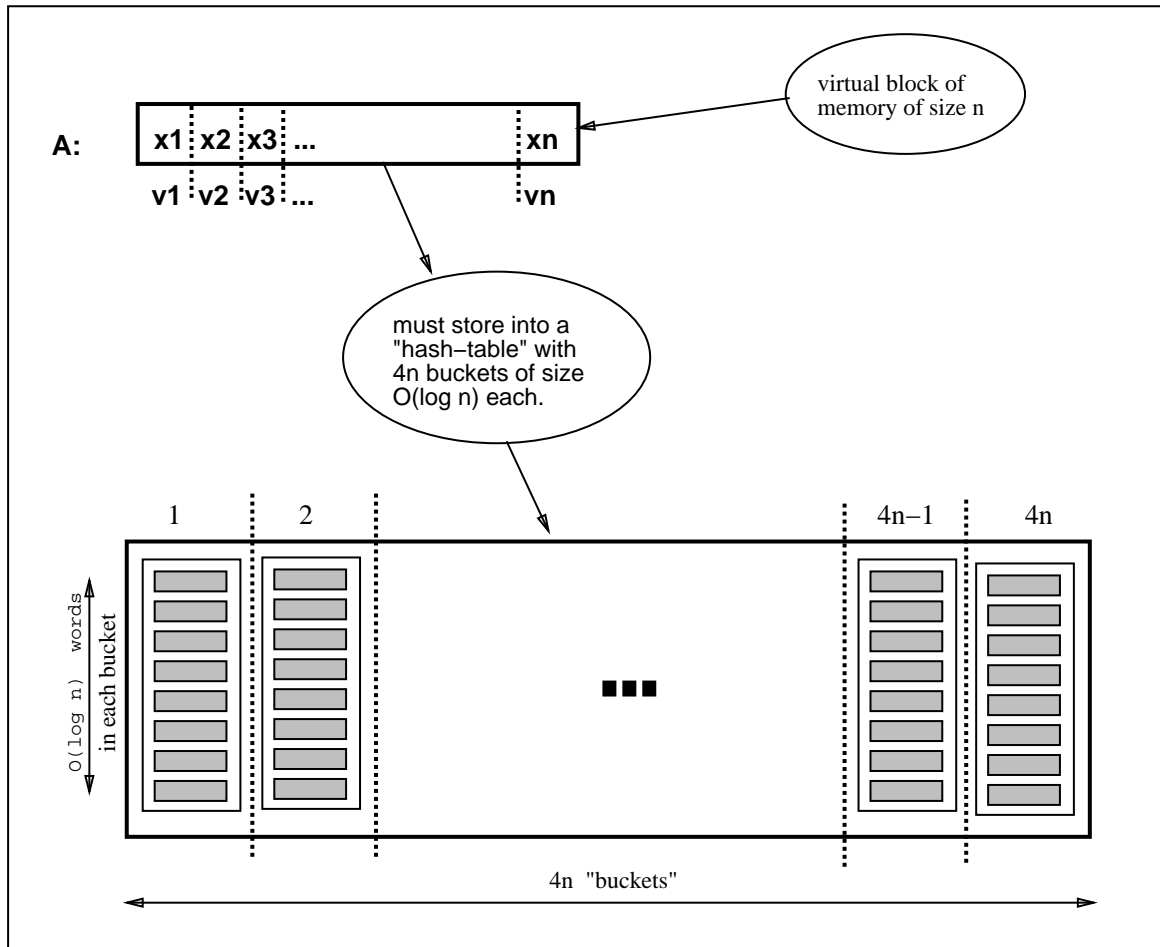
virtual block of memory of size n

A: x1 x2 x3 ... xn

v1 v2 v3 ... vn

must store into a "hash–table" with 4n buckets of size O(log n) each.

1 2 4n–1 4n

O(log n) words in each bucket

■■■

4n "buckets"